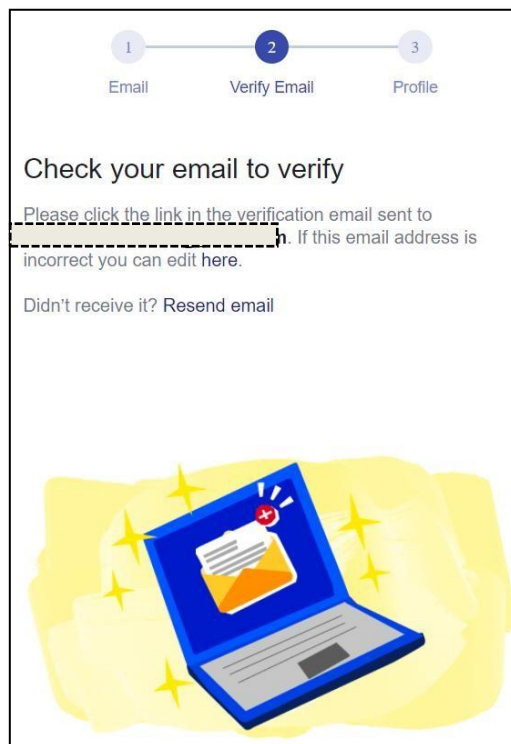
1 2 3

Email Verify Email Profile

Check your email to verify

Please click the link in the verification email sent to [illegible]h. If this email address is incorrect you can edit here.

Didn't receive it? Resend email